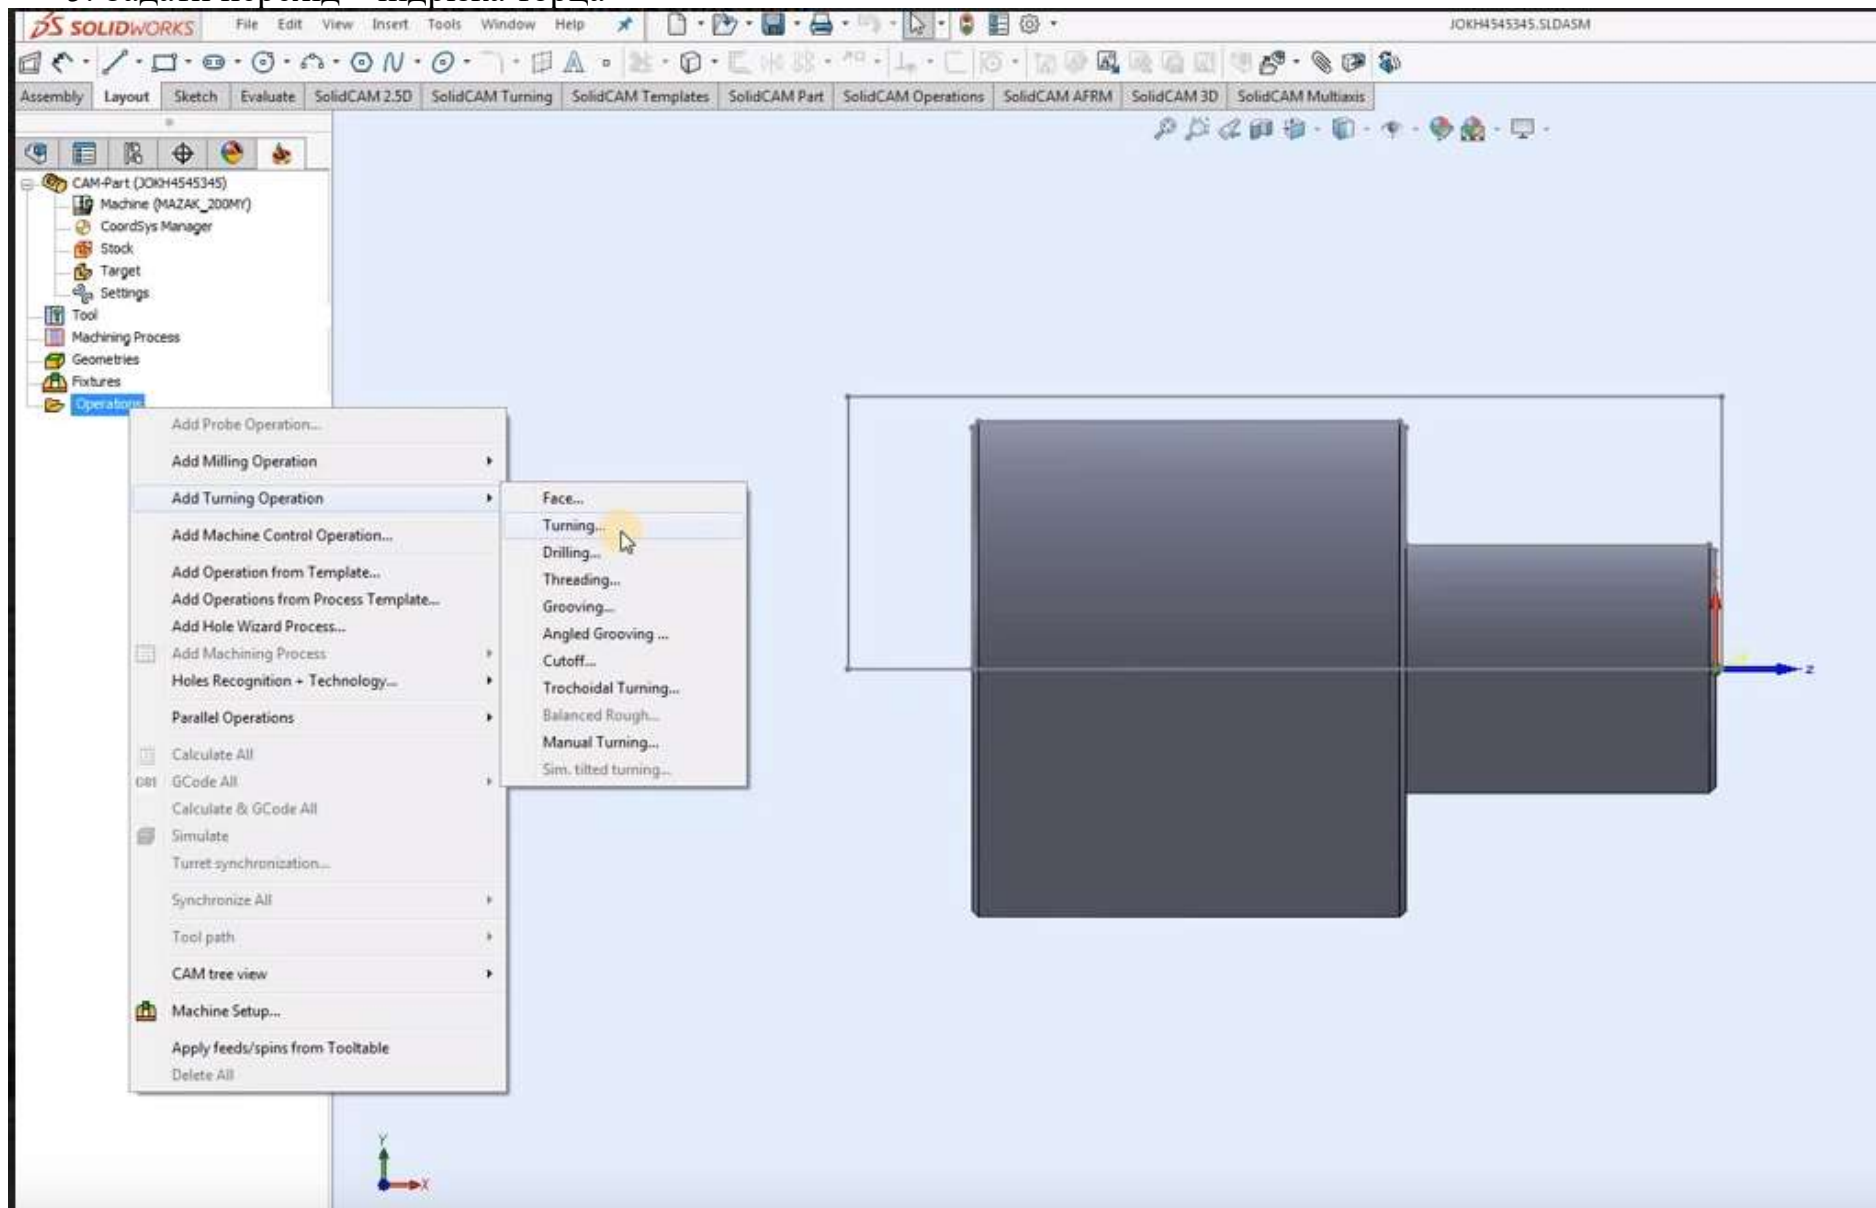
SOLIDWORKS File Edit View Insert Tools Window Help

JOKH4545345.SLDASM

Assembly Layout Sketch Evaluate SolidCAM 2.5D SolidCAM Turning SolidCAM Templates SolidCAM Part SolidCAM Operations SolidCAM AFRM SolidCAM 3D SolidCAM Multiaxis

CAM-Part (JOKH4545345)
Machine (MAZAK_200MY)
CoordSys Manager
Stock
Target
Settings
Tool
Machining Process
Geometries
Fixtures
Operations

Add Probe Operation...
Add Milling Operation
Add Turning Operation
Add Machine Control Operation...
Add Operation from Template...
Add Operations from Process Template...
Add Hole Wizard Process...
Add Machining Process
Holes Recognition + Technology...
Parallel Operations
Calculate All
GCode All
Calculate & GCode All
Simulate
Turret synchronization...
Synchronize All
Tool path
CAM tree view
Machine Setup...
Apply feeds/spins from Tooltable
Delete All

Face...
Turning...
Drilling...
Threading...
Grooving...
Angled Grooving ...
Cutoff...
Trochoidal Turning...
Balanced Rough...
Manual Turning...
Sim. tilted turning...

z
Y
X